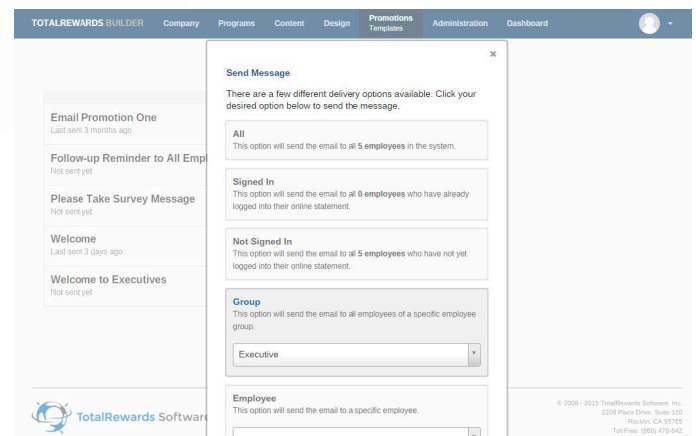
TOTALREWARDS BUILDER Company Programs Content Design Promotions Templates Administration Dashboard

Email Promotion One
Last sent 3 months ago

Follow-up Reminder to All Empl
Not sent yet

Please Take Survey Message
Not sent yet

Welcome
Last sent 3 days ago

Welcome to Executives
Not sent yet

×

Send Message

There are a few different delivery options available. Click your desired option below to send the message.

All
This option will send the email to all 5 employees in the system.

Signed In
This option will send the email to all 0 employees who have already logged into their online statement.

Not Signed In
This option will send the email to all 5 employees who have not yet logged into their online statement.

Group
This option will send the email to all employees of a specific employee group.

Executive

Employee
This option will send the email to a specific employee.

TotalRewards Softwar

© 2006 - 2015 TotalRewards Software, Inc.
3208 Plaza Drive, Suite 120
Rocklin, CA 95765
Toll Free: (866) 478-642